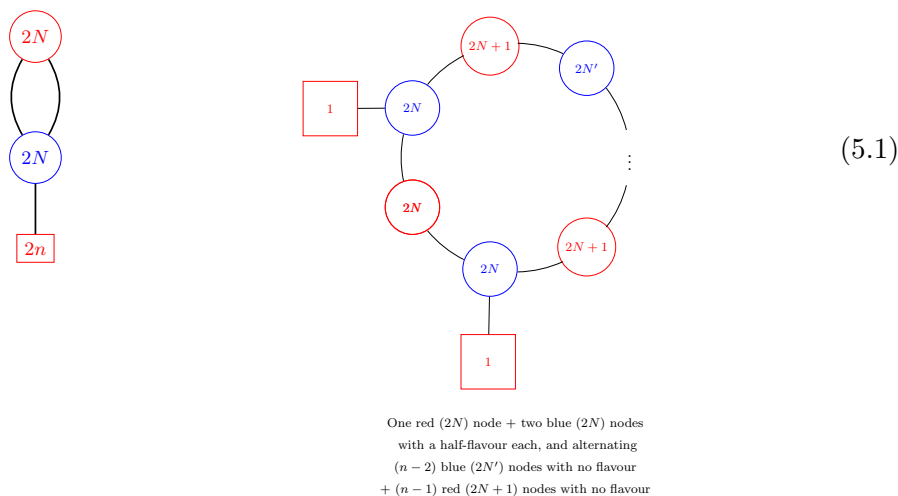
$2N$

$2N$

$2n$

$2N+1$

$2N'$

$1$

$2N$

$\vdots$

$(5.1)$

$2N$

$2N+1$

$2N$

$1$

One red $(2N)$ node + two blue $(2N)$ nodes with a half-flavour each, and alternating $(n-2)$ blue $(2N')$ nodes with no flavour + $(n-1)$ red $(2N+1)$ nodes with no flavour